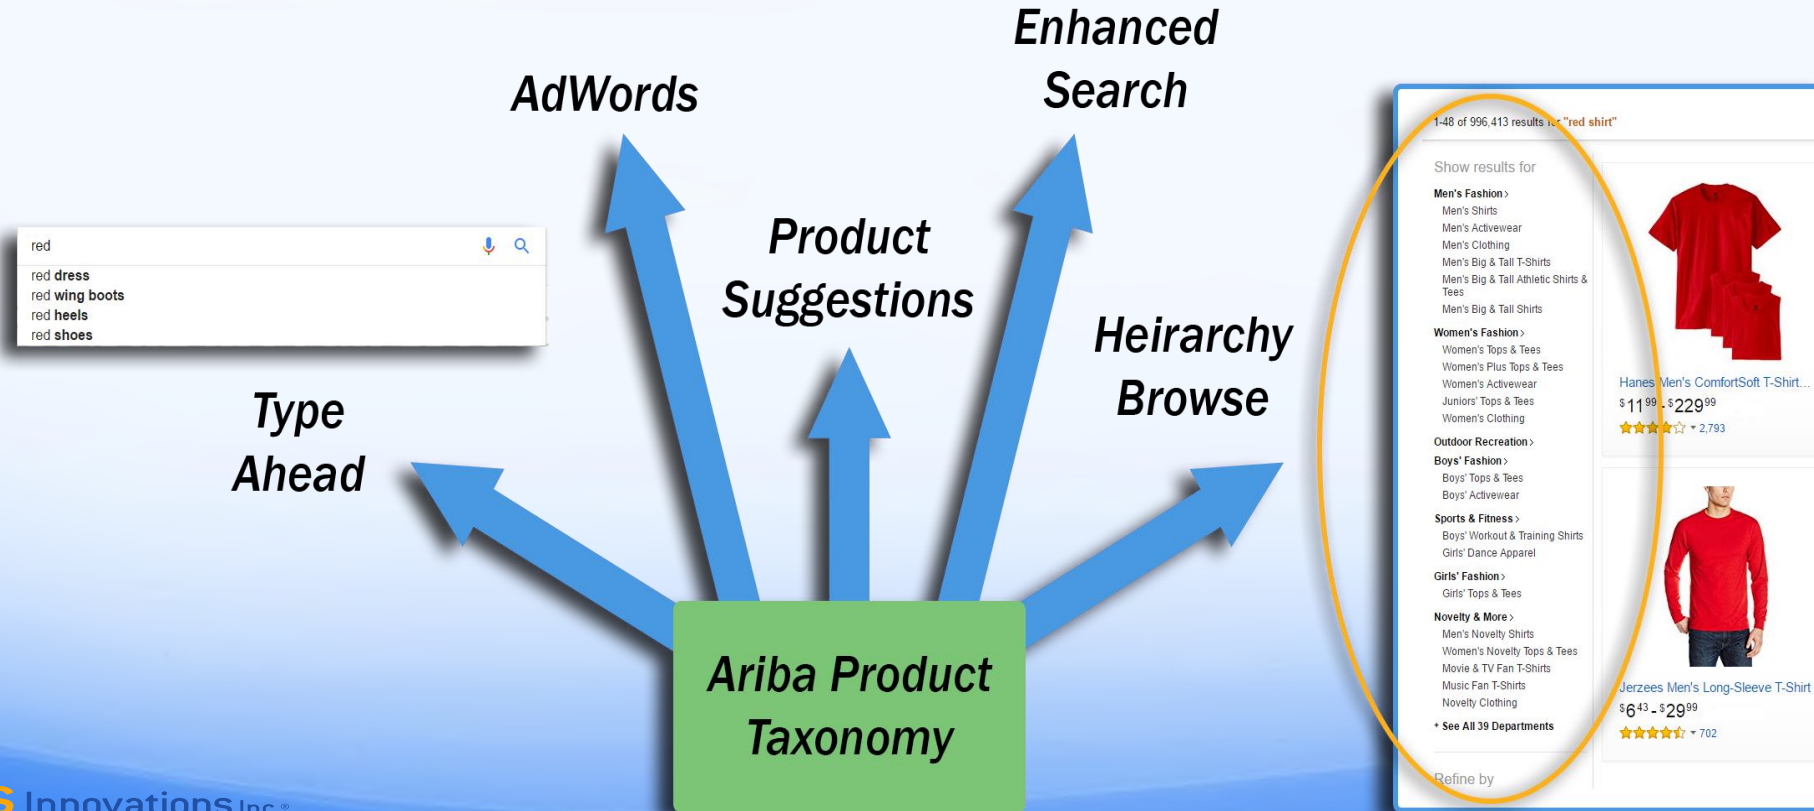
AdWords

Enhanced Search

Product Suggestions

Heirarchy Browse

Type Ahead

red

red dress
red wing boots
red heels
red shoes

1-48 of 996,413 results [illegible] "red shirt"

Show results for

Men's Fashion ›
Men's Shirts
Men's Activewear
Men's Clothing
Men's Big & Tall T-Shirts
Men's Big & Tall Athletic Shirts & Tees
Men's Big & Tall Shirts

Women's Fashion ›
Women's Tops & Tees
Women's Plus Tops & Tees
Women's Activewear
Juniors' Tops & Tees
Women's Clothing

Outdoor Recreation ›

Boys' Fashion ›
Boys' Tops & Tees
Boys' Activewear

Sports & Fitness ›
Boys' Workout & Training Shirts
Girls' Dance Apparel

Girls' Fashion ›
Girls' Tops & Tees

Novelty & More ›
Men's Novelty Shirts
Women's Novelty Tops & Tees
Movie & TV Fan T-Shirts
Music Fan T-Shirts
Novelty Clothing

+ See All 39 Departments

Refine by

Hanes Men's ComfortSoft T-Shirt...
$11$^{99}$ - $229$^{99}$
2,793

Jerzees Men's Long-Sleeve T-Shirt
$6$^{43}$ - $29$^{99}$
702

Ariba Product Taxonomy

S Innovations Inc.®